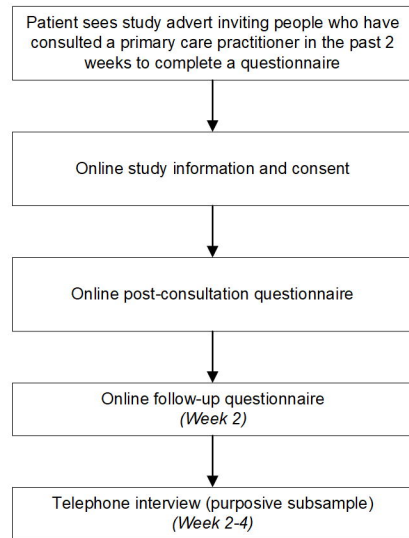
Patient sees study advert inviting people who have consulted a primary care practitioner in the past 2 weeks to complete a questionnaire

Online study information and consent

Online post-consultation questionnaire

Online follow-up questionnaire
(Week 2)

Telephone interview (purposive subsample)
(Week 2-4)